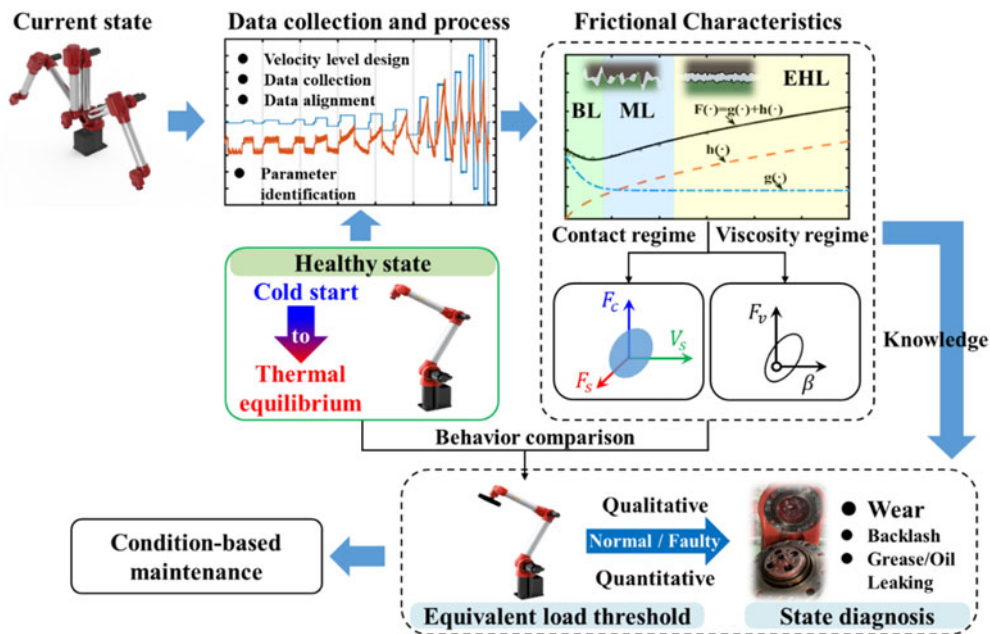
Current state

Data collection and process

- Velocity level design
- Data collection
- Data alignment
- Parameter identification

Frictional Characteristics

BL ML EHL

$F(\cdot)=g(\cdot)+h(\cdot)$

$h(\cdot)$

$g(\cdot)$

Contact regime Viscosity regime

$F_c$ $V_s$ $F_s$

$F_v$ $\beta$

Knowledge

Healthy state

Cold start

to

Thermal equilibrium

Behavior comparison

Qualitative

Normal / Faulty

Quantitative

- Wear
- Backlash
- Grease/Oil Leaking

Condition-based maintenance

Equivalent load threshold

State diagnosis